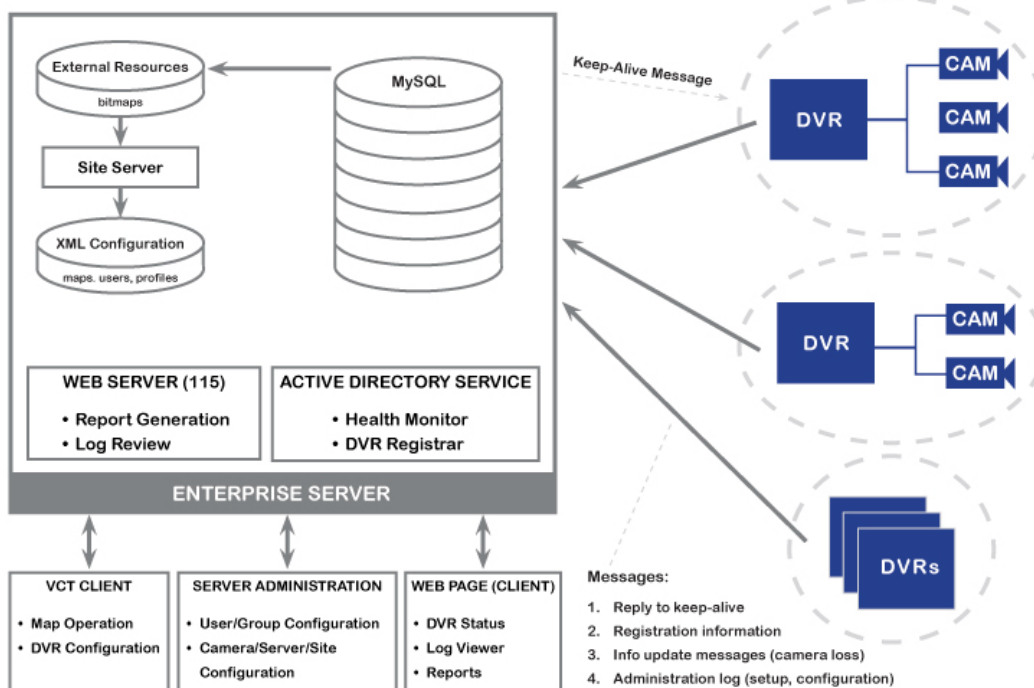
External Resources

bitmaps

Site Server

XML Configuration

maps, users, profiles

MySQL

Keep-Alive Message

DVR

CAM

CAM

CAM

DVR

CAM

CAM

DVRs

WEB SERVER (115)

• Report Generation
• Log Review

ACTIVE DIRECTORY SERVICE

• Health Monitor
• DVR Registrar

ENTERPRISE SERVER

VCT CLIENT

• Map Operation
• DVR Configuration

SERVER ADMINISTRATION

• User/Group Configuration
• Camera/Server/Site Configuration

WEB PAGE (CLIENT)

• DVR Status
• Log Viewer
• Reports

Messages:

1. Reply to keep-alive
2. Registration information
3. Info update messages (camera loss)
4. Administration log (setup, configuration)